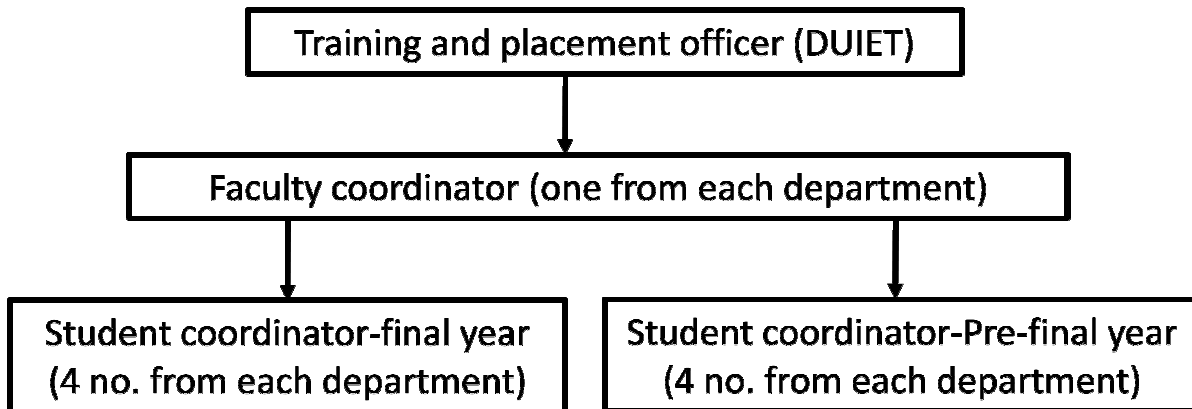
Training and placement officer (DUIET)

Faculty coordinator (one from each department)

Student coordinator-final year (4 no. from each department)

Student coordinator-Pre-final year (4 no. from each department)